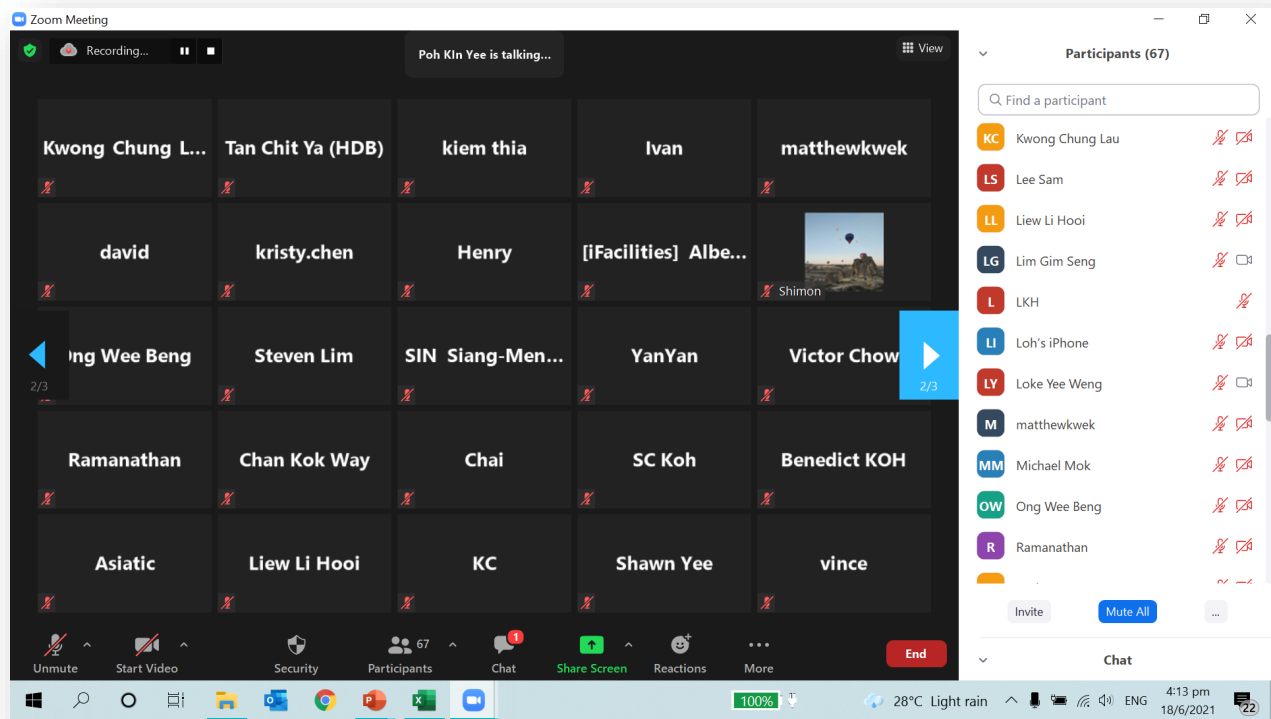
Zoom Meeting

Recording...

Poh KIn Yee is talking...

View

Kwong Chung L...
Tan Chit Ya (HDB)
kiem thia
Ivan
matthewkwek
david
kristy.chen
Henry
[iFacilities] Albe...
Shimon
Ong Wee Beng
Steven Lim
SIN Siang-Men...
YanYan
Victor Chow
Ramanathan
Chan Kok Way
Chai
SC Koh
Benedict KOH
Asiatic
Liew Li Hooi
KC
Shawn Yee
vince

2/3
2/3

Unmute
Start Video
Security
67
Participants
1
Chat
Share Screen
Reactions
More
End

Participants (67)

Find a participant

KC Kwong Chung Lau
LS Lee Sam
LL Liew Li Hooi
LG Lim Gim Seng
L LKH
LI Loh's iPhone
LY Loke Yee Weng
M matthewkwek
MM Michael Mok
OW Ong Wee Beng
R Ramanathan

Invite
Mute All
...

Chat

100%
28°C Light rain
ENG
4:13 pm
18/6/2021
22